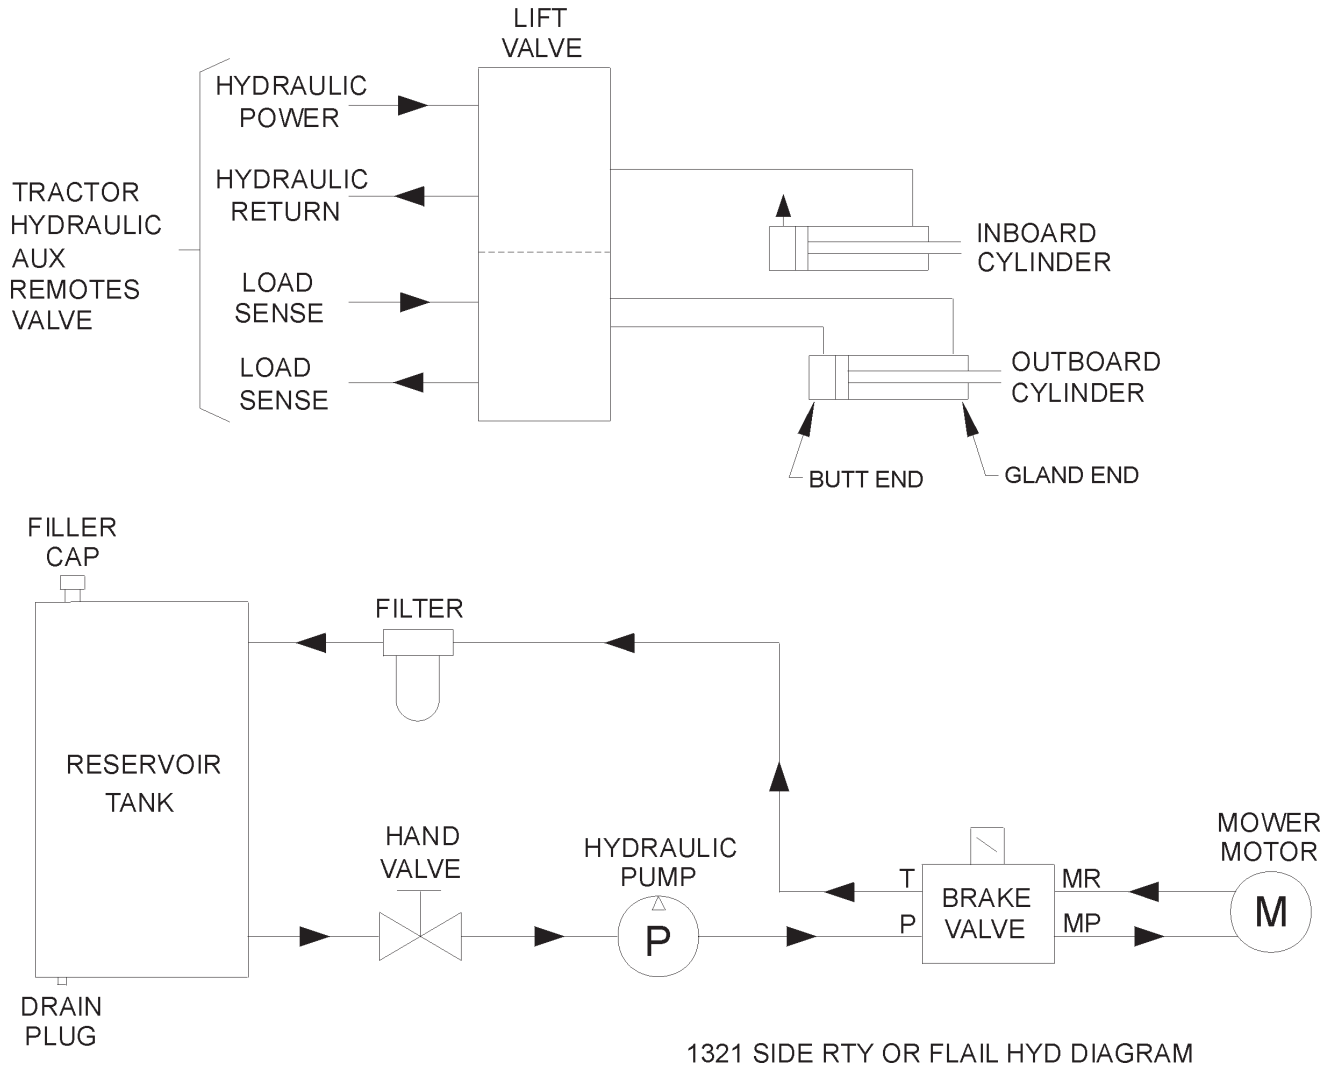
LIFT VALVE

TRACTOR HYDRAULIC AUX REMOTES VALVE

HYDRAULIC POWER

HYDRAULIC RETURN

LOAD SENSE

LOAD SENSE

INBOARD CYLINDER

OUTBOARD CYLINDER

BUTT END

GLAND END

FILLER CAP

FILTER

RESERVOIR TANK

DRAIN PLUG

HAND VALVE

HYDRAULIC PUMP

P

T

P

BRAKE VALVE

MR

MP

MOWER MOTOR

M

1321 SIDE RTY OR FLAIL HYD DIAGRAM